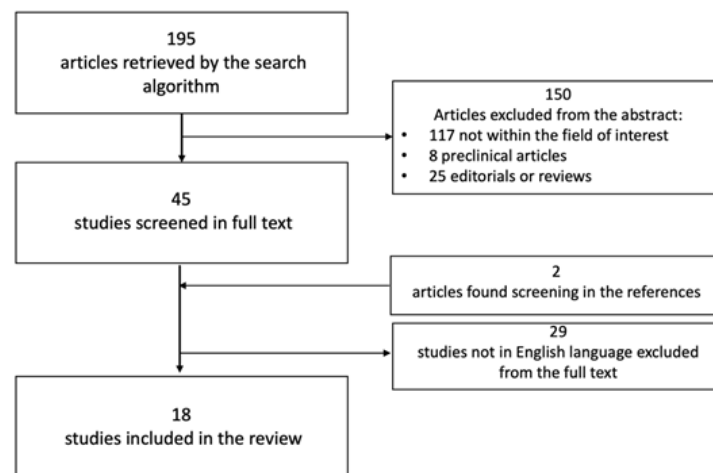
195
articles retrieved by the search algorithm

150
Articles excluded from the abstract:
• 117 not within the field of interest
• 8 preclinical articles
• 25 editorials or reviews

45
studies screened in full text

2
articles found screening in the references

29
studies not in English language excluded from the full text

18
studies included in the review